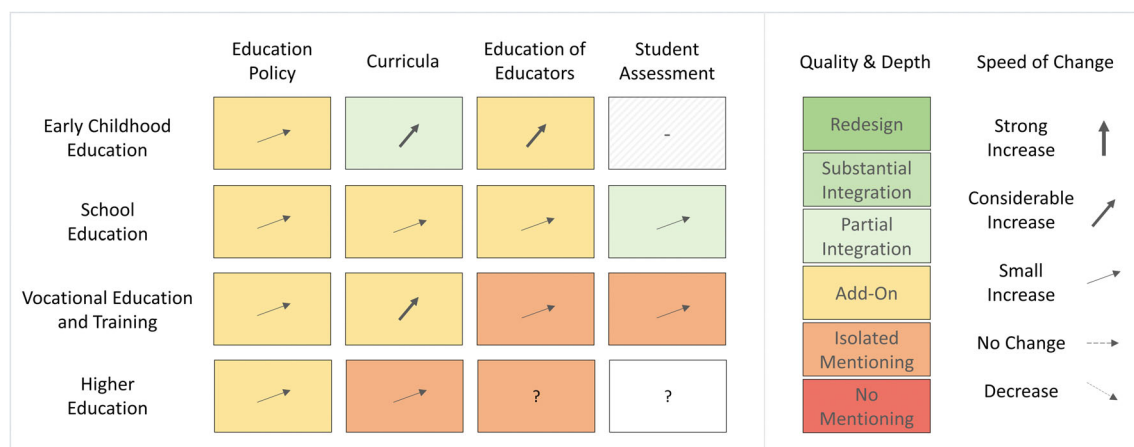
|  | Education Policy | Curricula | Education of Educators | Student Assessment |
|---|---|---|---|---|
| Early Childhood Education |  |  |  | - |
| School Education |  |  |  |  |
| Vocational Education and Training |  |  |  |  |
| Higher Education |  |  | ? | ? |

| Quality & Depth | Speed of Change |
|---|---|
| Redesign | Strong Increase |
| Substantial Integration | Considerable Increase |
| Partial Integration | Small Increase |
| Add-On | No Change |
| Isolated Mentioning | Decrease |
| No Mentioning |  |